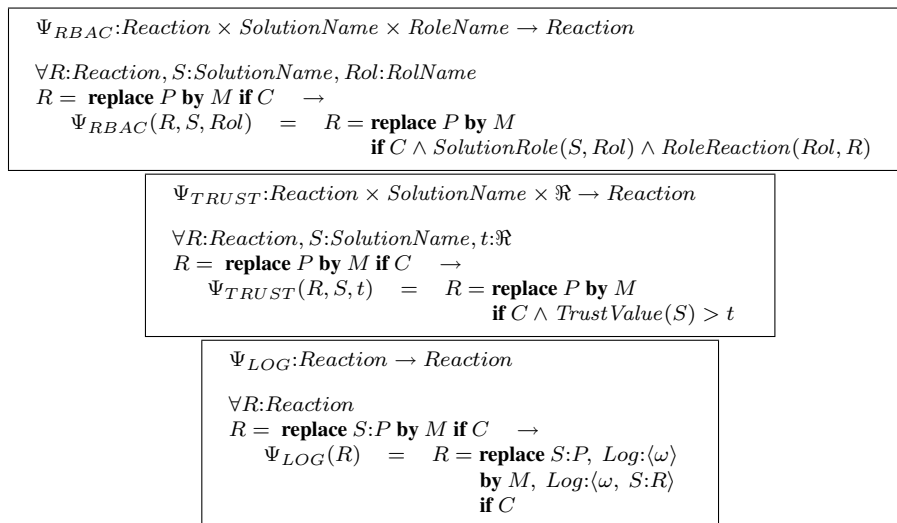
$\Psi_{RBAC}$:$Reaction \times SolutionName \times RoleName \rightarrow Reaction$

$\forall R$:$Reaction$, $S$:$SolutionName$, $Rol$:$RolName$
$R =$ **replace** $P$ **by** $M$ **if** $C \quad \rightarrow$
$\Psi_{RBAC}(R, S, Rol) \quad = \quad R =$ **replace** $P$ **by** $M$
**if** $C \wedge SolutionRole(S, Rol) \wedge RoleReaction(Rol, R)$

$\Psi_{TRUST}$:$Reaction \times SolutionName \times \Re \rightarrow Reaction$

$\forall R$:$Reaction$, $S$:$SolutionName$, $t$:$\Re$
$R =$ **replace** $P$ **by** $M$ **if** $C \quad \rightarrow$
$\Psi_{TRUST}(R, S, t) \quad = \quad R =$ **replace** $P$ **by** $M$
**if** $C \wedge TrustValue(S) > t$

$\Psi_{LOG}$:$Reaction \rightarrow Reaction$

$\forall R$:$Reaction$
$R =$ **replace** $S$:$P$ **by** $M$ **if** $C \quad \rightarrow$
$\Psi_{LOG}(R) \quad = \quad R =$ **replace** $S$:$P$, $Log$:$\langle\omega\rangle$
**by** $M$, $Log$:$\langle\omega,\ S$:$R\rangle$
**if** $C$